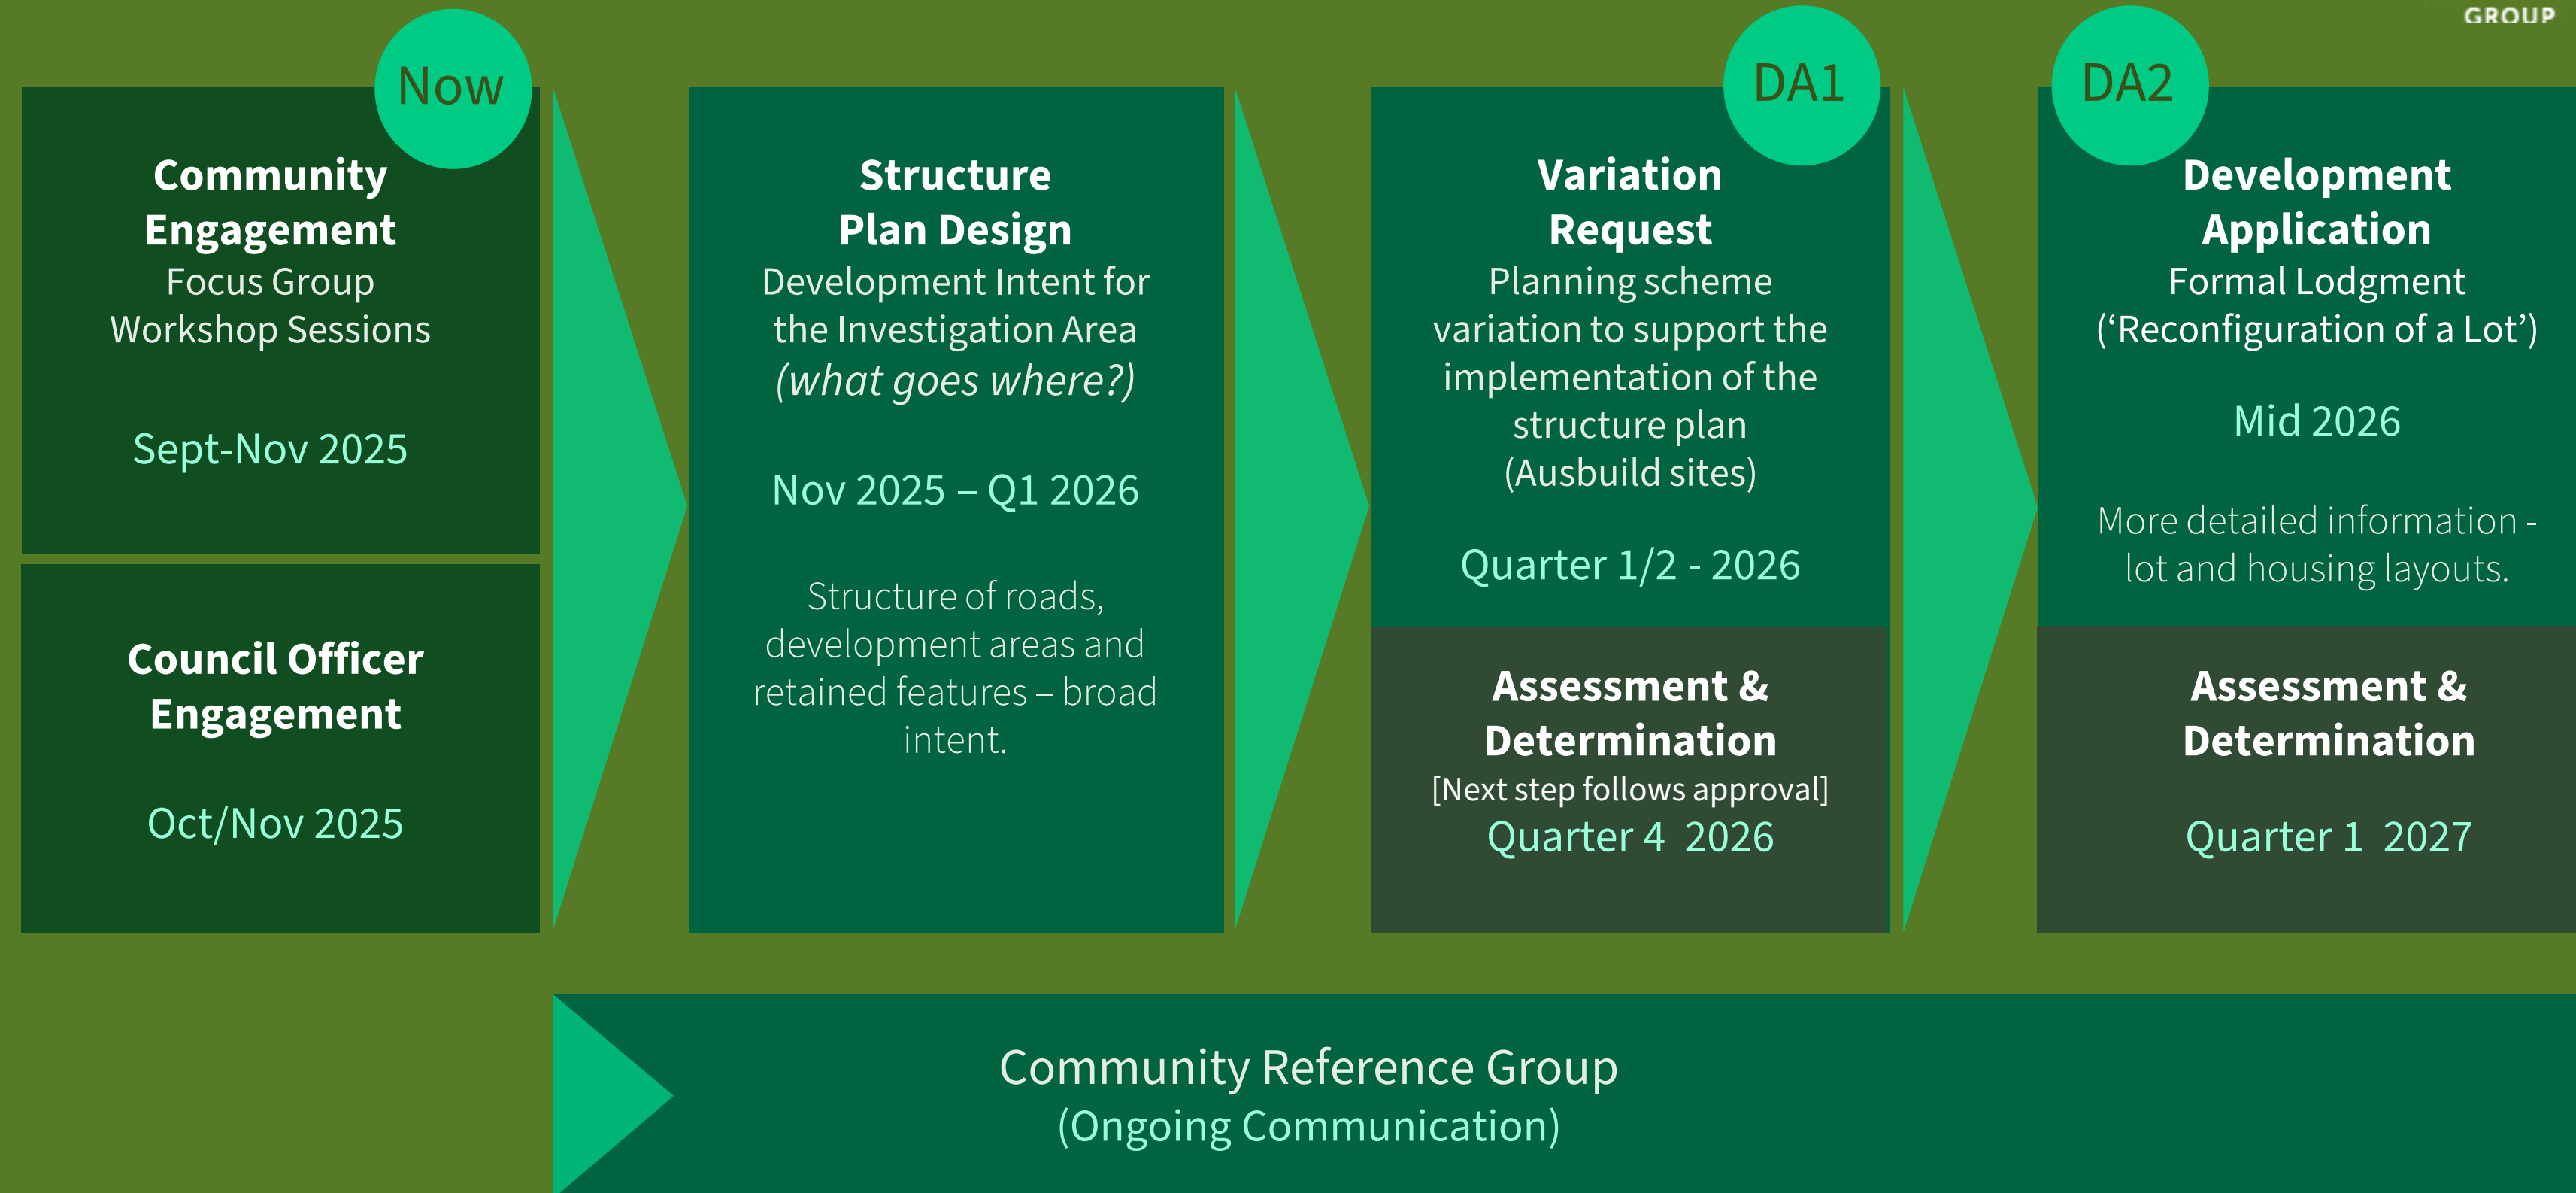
GROUP

Now

Community Engagement
Focus Group Workshop Sessions

Sept-Nov 2025

Council Officer Engagement

Oct/Nov 2025

Structure Plan Design
Development Intent for the Investigation Area *(what goes where?)*

Nov 2025 – Q1 2026

Structure of roads, development areas and retained features – broad intent.

DA1

Variation Request
Planning scheme variation to support the implementation of the structure plan (Ausbuild sites)

Quarter 1/2 - 2026

Assessment & Determination
[Next step follows approval]
Quarter 4 2026

DA2

Development Application
Formal Lodgment (‘Reconfiguration of a Lot’)

Mid 2026

More detailed information - lot and housing layouts.

Assessment & Determination

Quarter 1 2027

Community Reference Group
(Ongoing Communication)